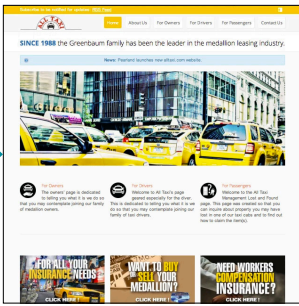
Subscribe to be notified for updates: Sign Up

ALL TAXI

Home | About Us | For Owners | For Drivers | For Passengers | Contact Us

SINCE 1988 the Greenbaum family has been the leader in the medallion leasing industry.

News: Pearland launches new alltaxi.com website.

For Owners
The owners' page is dedicated to telling you what it is we do so that you may contemplate joining our family of medallion owners.

For Drivers
Welcome to All Taxi's page geared especially for the driver. This is dedicated to telling you what it is we do so that you may contemplate joining our family of taxi drivers.

For Passengers
Welcome to the All Taxi Management Lost and Found page. This page was created so that you can inquire about property you may have lost in one of our taxi cabs and to find out how to claim the item(s).

FOR ALL YOUR INSURANCE NEEDS
CLICK HERE !

WANT TO BUY SELL YOUR MEDALLION?
CLICK HERE !

NEED WORKERS COMPENSATION INSURANCE?
CLICK HERE !